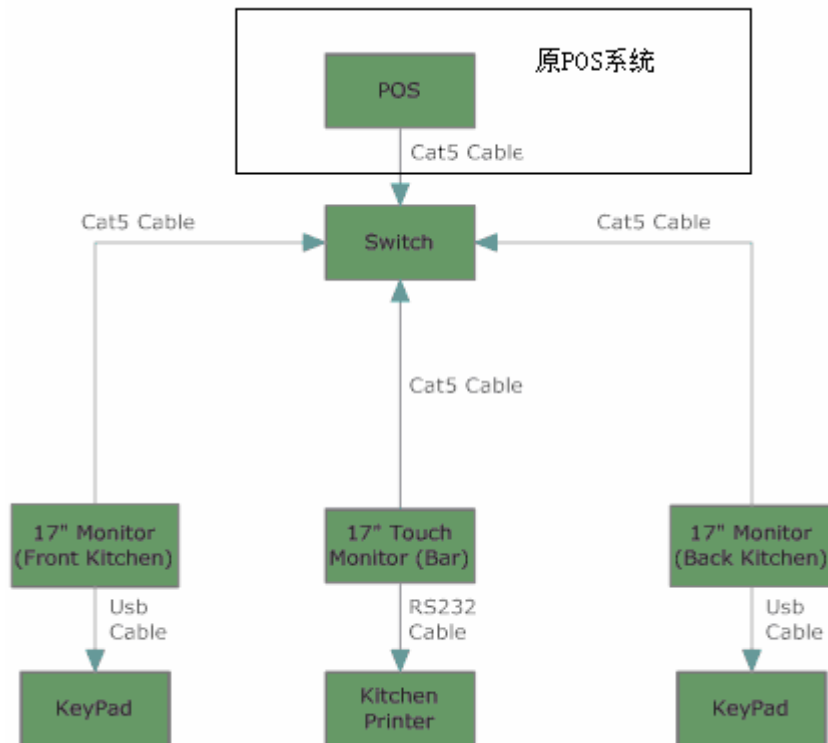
原POS系統

POS

Cat5 Cable

Cat5 Cable

Switch

Cat5 Cable

Cat5 Cable

17" Monitor (Front Kitchen)

17" Touch Monitor (Bar)

17" Monitor (Back Kitchen)

Usb Cable

RS232 Cable

Usb Cable

KeyPad

Kitchen Printer

KeyPad